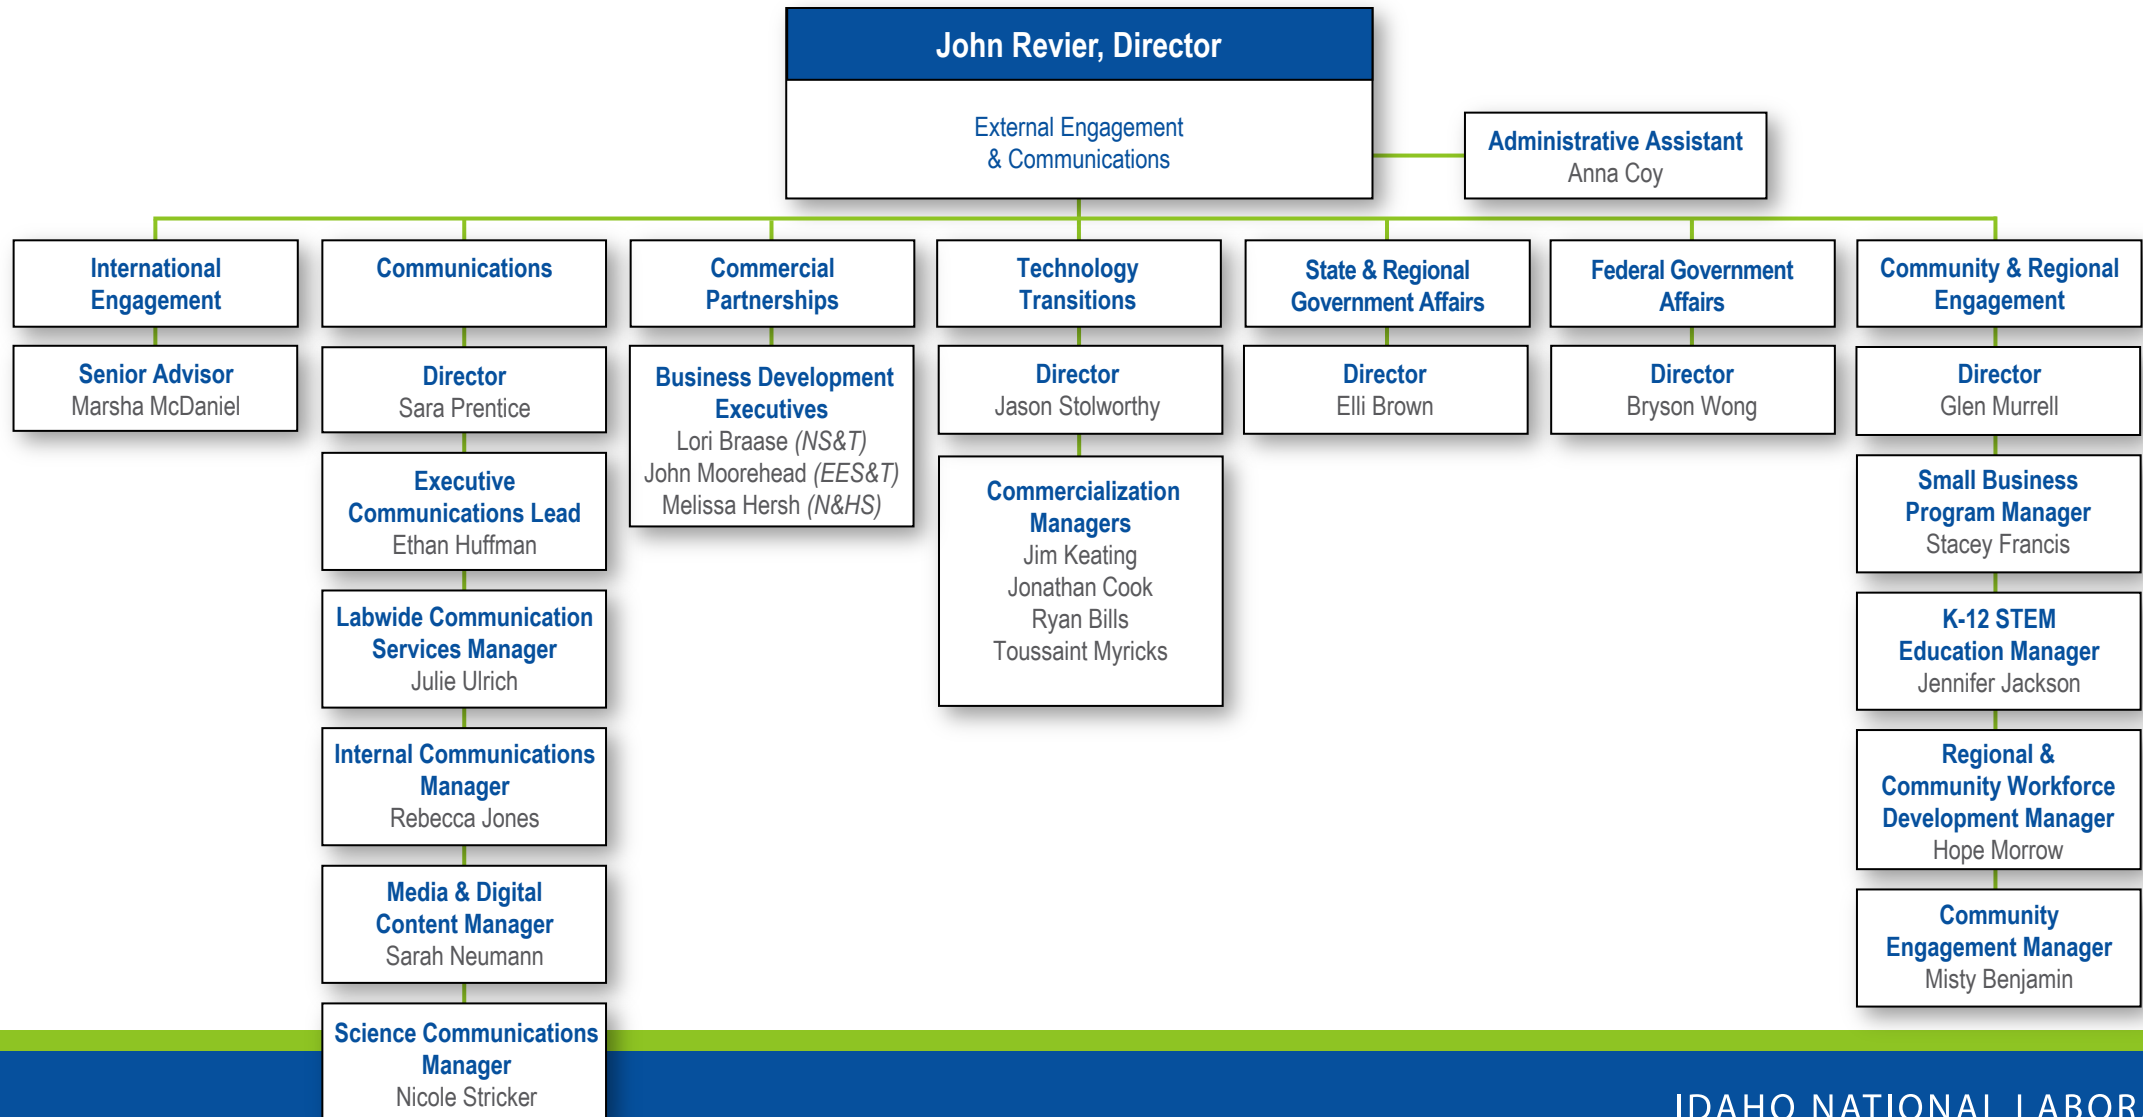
John Revier, Director

External Engagement & Communications

Administrative Assistant
Anna Coy

International Engagement

Senior Advisor
Marsha McDaniel

Communications

Director
Sara Prentice

Executive Communications Lead
Ethan Huffman

Labwide Communication Services Manager
Julie Ulrich

Internal Communications Manager
Rebecca Jones

Media & Digital Content Manager
Sarah Neumann

Science Communications Manager
Nicole Stricker

Commercial Partnerships

Business Development Executives
Lori Braase *(NS&T)*
John Moorehead *(EES&T)*
Melissa Hersh *(N&HS)*

Technology Transitions

Director
Jason Stolworthy

Commercialization Managers
Jim Keating
Jonathan Cook
Ryan Bills
Toussaint Myricks

State & Regional Government Affairs

Director
Elli Brown

Federal Government Affairs

Director
Bryson Wong

Community & Regional Engagement

Director
Glen Murrell

Small Business Program Manager
Stacey Francis

K-12 STEM Education Manager
Jennifer Jackson

Regional & Community Workforce Development Manager
Hope Morrow

Community Engagement Manager
Misty Benjamin

IDAHO NATIONAL LABOR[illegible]